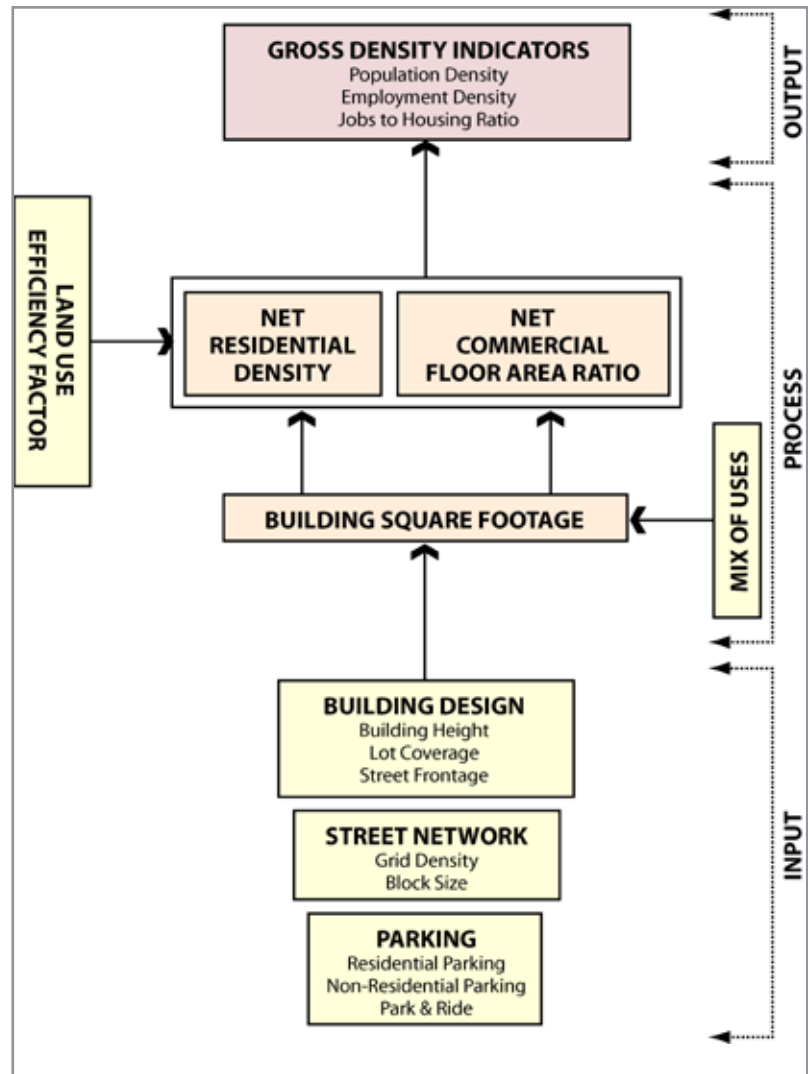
GROSS DENSITY INDICATORS
Population Density
Employment Density
Jobs to Housing Ratio

OUTPUT

LAND USE EFFICIENCY FACTOR

NET RESIDENTIAL DENSITY

NET COMMERCIAL FLOOR AREA RATIO

PROCESS

BUILDING SQUARE FOOTAGE

MIX OF USES

BUILDING DESIGN
Building Height
Lot Coverage
Street Frontage

STREET NETWORK
Grid Density
Block Size

PARKING
Residential Parking
Non-Residential Parking
Park & Ride

INPUT